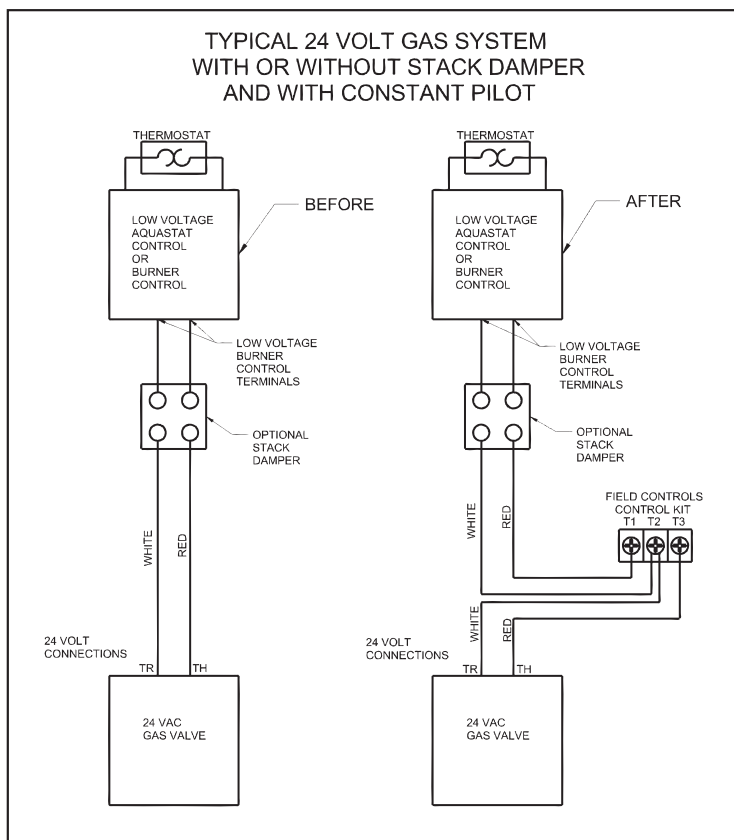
TYPICAL 24 VOLT GAS SYSTEM
WITH OR WITHOUT STACK DAMPER
AND WITH CONSTANT PILOT

THERMOSTAT

LOW VOLTAGE AQUASTAT CONTROL OR BURNER CONTROL

BEFORE

LOW VOLTAGE BURNER CONTROL TERMINALS

OPTIONAL STACK DAMPER

WHITE

RED

24 VOLT CONNECTIONS

TR

TH

24 VAC GAS VALVE

THERMOSTAT

LOW VOLTAGE AQUASTAT CONTROL OR BURNER CONTROL

AFTER

LOW VOLTAGE BURNER CONTROL TERMINALS

OPTIONAL STACK DAMPER

FIELD CONTROLS CONTROL KIT

T1 T2 T3

WHITE

RED

WHITE

RED

24 VOLT CONNECTIONS

TR

TH

24 VAC GAS VALVE